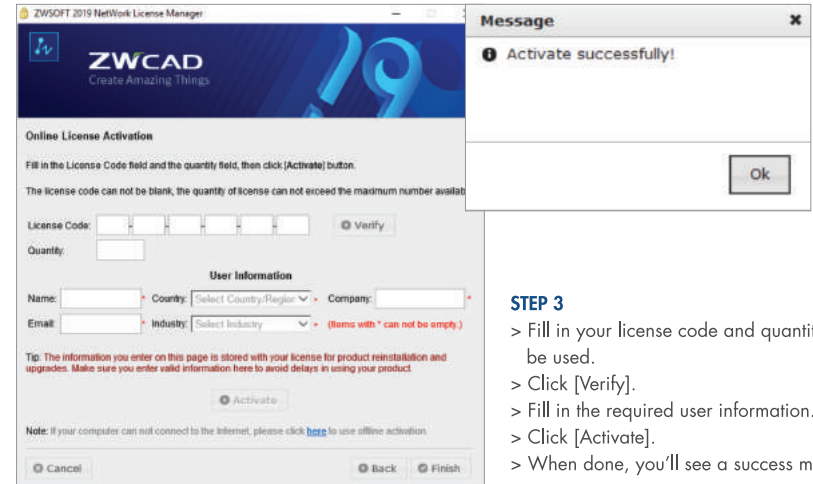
ZWSOFT 2019 NetWork License Manager

ZWCAD
Create Amazing Things

Online License Activation

Fill in the License Code field and the quantity field, then click [Activate] button.

The license code can not be blank, the quantity of license can not exceed the maximum number availab

License Code:

Verify

Quantity:

User Information

Name: * Country: Select Country/Region * Company: *

Email: * Industry: Select Industry * (Items with * can not be empty.)

Tip: The information you enter on this page is stored with your license for product reinstallation and upgrades. Make sure you enter valid information here to avoid delays in using your product.

Activate

Note: If your computer can not connect to the Internet, please click here to use offline activation.

Cancel

Back

Finish

Message

Activate successfully!

Ok

STEP 3

> Fill in your license code and quantit be used.

> Click [Verify].

> Fill in the required user information.

> Click [Activate].

> When done, you'll see a success m